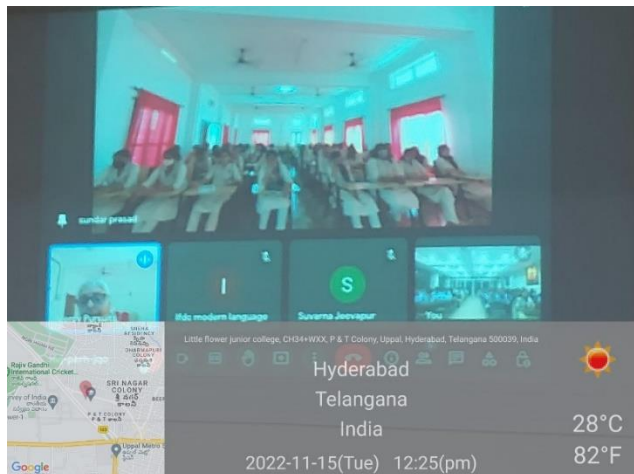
sundar prasad

I
lfdc modern language

S
Suvarna Jeevapur

You

Rajiv Gandhi International Cricket...
SRI NAGAR COLONY
P & T COLONY
Uppal Metro
Google

Little flower junior college, CH34+WXX, P & T Colony, Uppal, Hyderabad, Telangana 500039, India

Hyderabad
Telangana
India
2022-11-15(Tue) 12:25(pm)

28°C
82°F